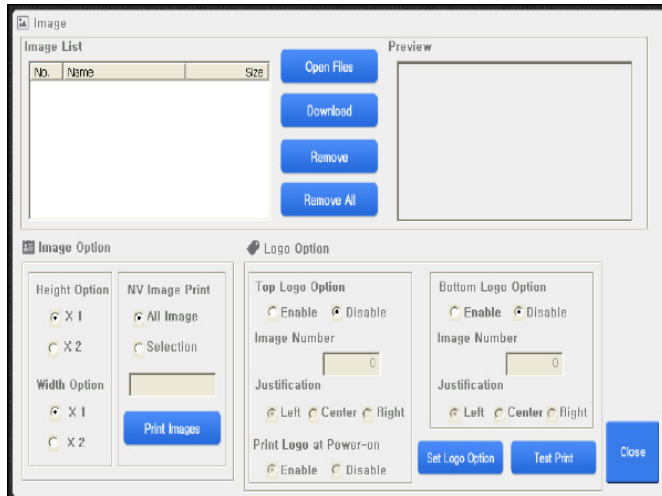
Image

Image List

| No. | Name | Size |
|---|---|---|

Open Files

Download

Remove

Remove All

Preview

Image Option

Height Option

X 1

X 2

Width Option

X 1

X 2

NV Image Print

All Image

Selection

Print Images

Logo Option

Top Logo Option

Enable Disable

Image Number

0

Justification

Left Center Right

Print Logo at Power-on

Enable Disable

Bottom Logo Option

Enable Disable

Image Number

0

Justification

Left Center Right

Set Logo Option

Test Print

Close